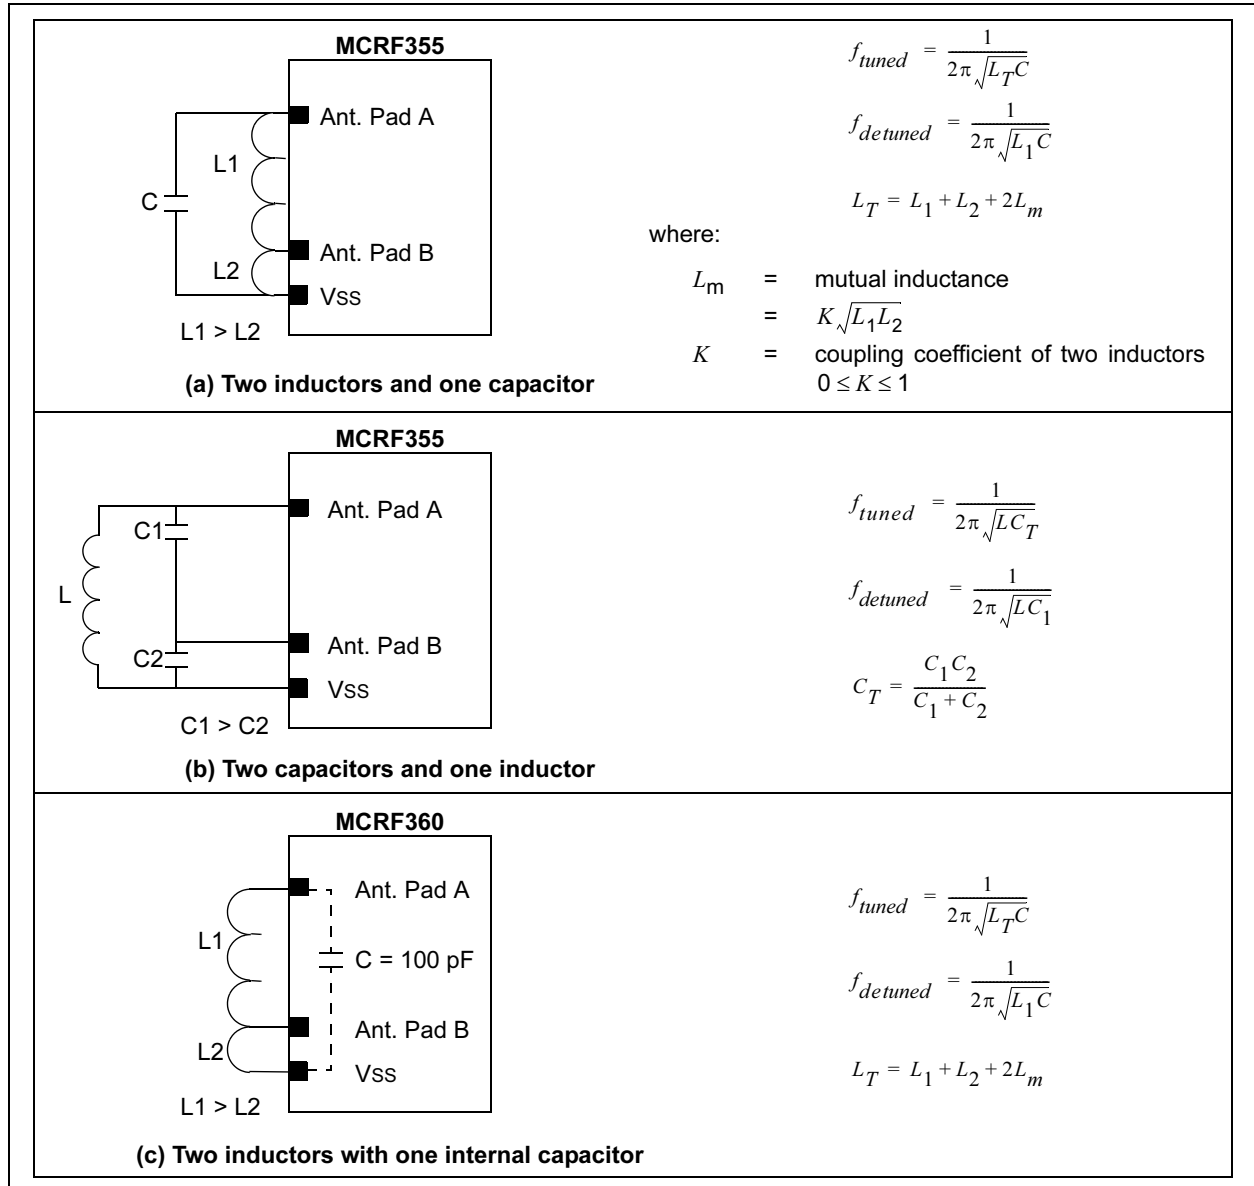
MCRF355

Ant. Pad A

L1

C

Ant. Pad B

L2

Vss

L1 > L2

(a) Two inductors and one capacitor

$f_{tuned} = \frac{1}{2\pi\sqrt{L_T C}}$

$f_{detuned} = \frac{1}{2\pi\sqrt{L_1 C}}$

$L_T = L_1 + L_2 + 2L_m$

where:

$L_m$ = mutual inductance

= $K\sqrt{L_1 L_2}$

$K$ = coupling coefficient of two inductors

$0 \leq K \leq 1$

MCRF355

Ant. Pad A

C1

L

C2

Ant. Pad B

Vss

C1 > C2

(b) Two capacitors and one inductor

$f_{tuned} = \frac{1}{2\pi\sqrt{L C_T}}$

$f_{detuned} = \frac{1}{2\pi\sqrt{L C_1}}$

$C_T = \frac{C_1 C_2}{C_1 + C_2}$

MCRF360

Ant. Pad A

L1

C = 100 pF

Ant. Pad B

L2

Vss

L1 > L2

(c) Two inductors with one internal capacitor

$f_{tuned} = \frac{1}{2\pi\sqrt{L_T C}}$

$f_{detuned} = \frac{1}{2\pi\sqrt{L_1 C}}$

$L_T = L_1 + L_2 + 2L_m$